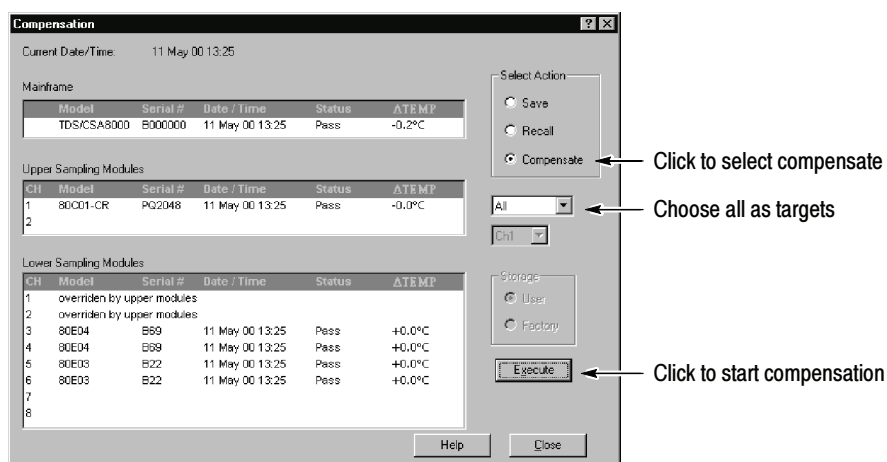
Compensation

? X

Current Date/Time: 11 May 00 13:25

Mainframe

| Model | Serial # | Date / Time | Status | ΔTEMP |
|---|---|---|---|---|
| TDS/CSA8000 | B000000 | 11 May 00 13:25 | Pass | -0.2°C |

Upper Sampling Modules

| CH | Model | Serial # | Date / Time | Status | ΔTEMP |
|---|---|---|---|---|---|
| 1 | 80C01-CR | PQ2048 | 11 May 00 13:25 | Pass | -0.0°C |
| 2 | | | | | |

Lower Sampling Modules

| CH | Model | Serial # | Date / Time | Status | ΔTEMP |
|---|---|---|---|---|---|
| 1 | overriden by upper modules | | | | |
| 2 | overriden by upper modules | | | | |
| 3 | 80E04 | B69 | 11 May 00 13:25 | Pass | +0.0°C |
| 4 | 80E04 | B69 | 11 May 00 13:25 | Pass | +0.0°C |
| 5 | 80E03 | B22 | 11 May 00 13:25 | Pass | +0.0°C |
| 6 | 80E03 | B22 | 11 May 00 13:25 | Pass | +0.0°C |
| 7 | | | | | |
| 8 | | | | | |

Select Action
Save
Recall
Compensate

All
Ch1

Storage
User
Factory

Execute

Help
Close

Click to select compensate
Choose all as targets
Click to start compensation